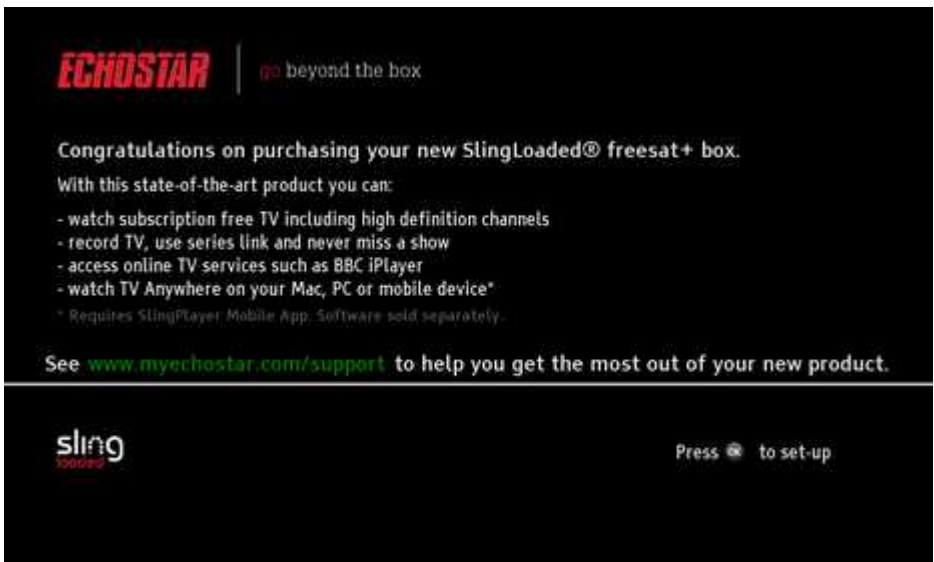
ECHOSTAR | go beyond the box

Congratulations on purchasing your new SlingLoaded® freesat+ box.

With this state-of-the-art product you can:

- watch subscription free TV including high definition channels
- record TV, use series link and never miss a show
- access online TV services such as BBC iPlayer
- watch TV Anywhere on your Mac, PC or mobile device*

* Requires SlingPlayer Mobile App. Software sold separately.

See www.myechostar.com/support to help you get the most out of your new product.

sling loaded

Press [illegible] to set-up